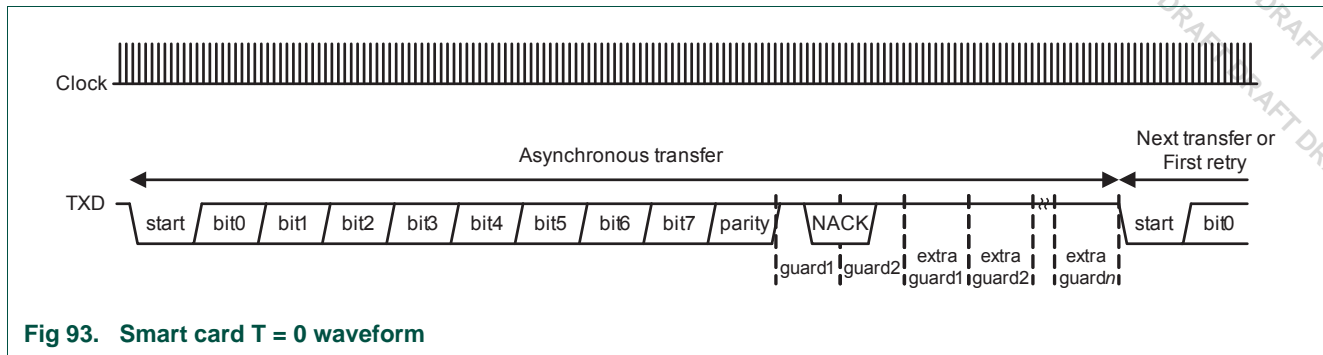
DRAFT DRAFT DRAFT DRAFT DR

Clock

Asynchronous transfer

Next transfer or First retry

TXD

start bit0 bit1 bit2 bit3 bit4 bit5 bit6 bit7 parity NACK start bit0

guard1 guard2 extra guard1 extra guard2 extra guard$n$

Fig 93. Smart card T = 0 waveform